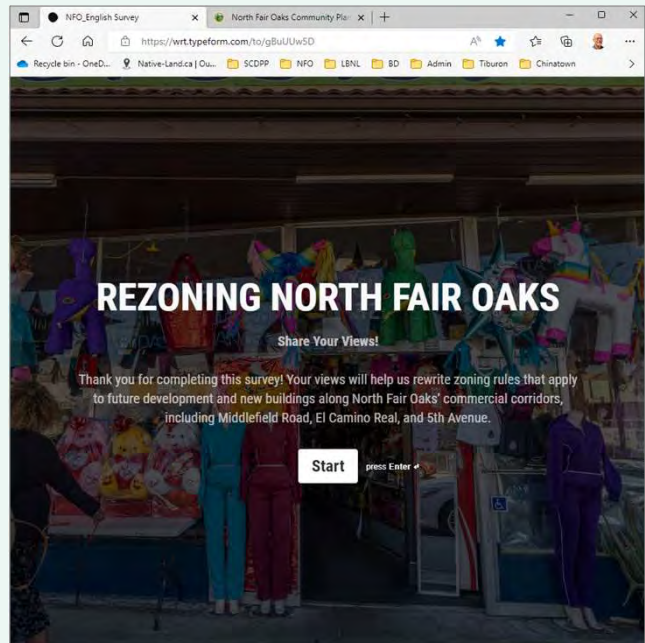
NFO_English Survey ×
North Fair Oaks Community Plan ×
+
https://wrt.typeform.com/to/gBuUUw5D
Recycle bin - OneD... Native-Land.ca | Ou... SCDPP NFO LBNL BD Admin Tiburon Chinatown

REZONING NORTH FAIR OAKS

Share Your Views!

Thank you for completing this survey! Your views will help us rewrite zoning rules that apply to future development and new buildings along North Fair Oaks' commercial corridors, including Middlefield Road, El Camino Real, and 5th Avenue.

Start press Enter ↵